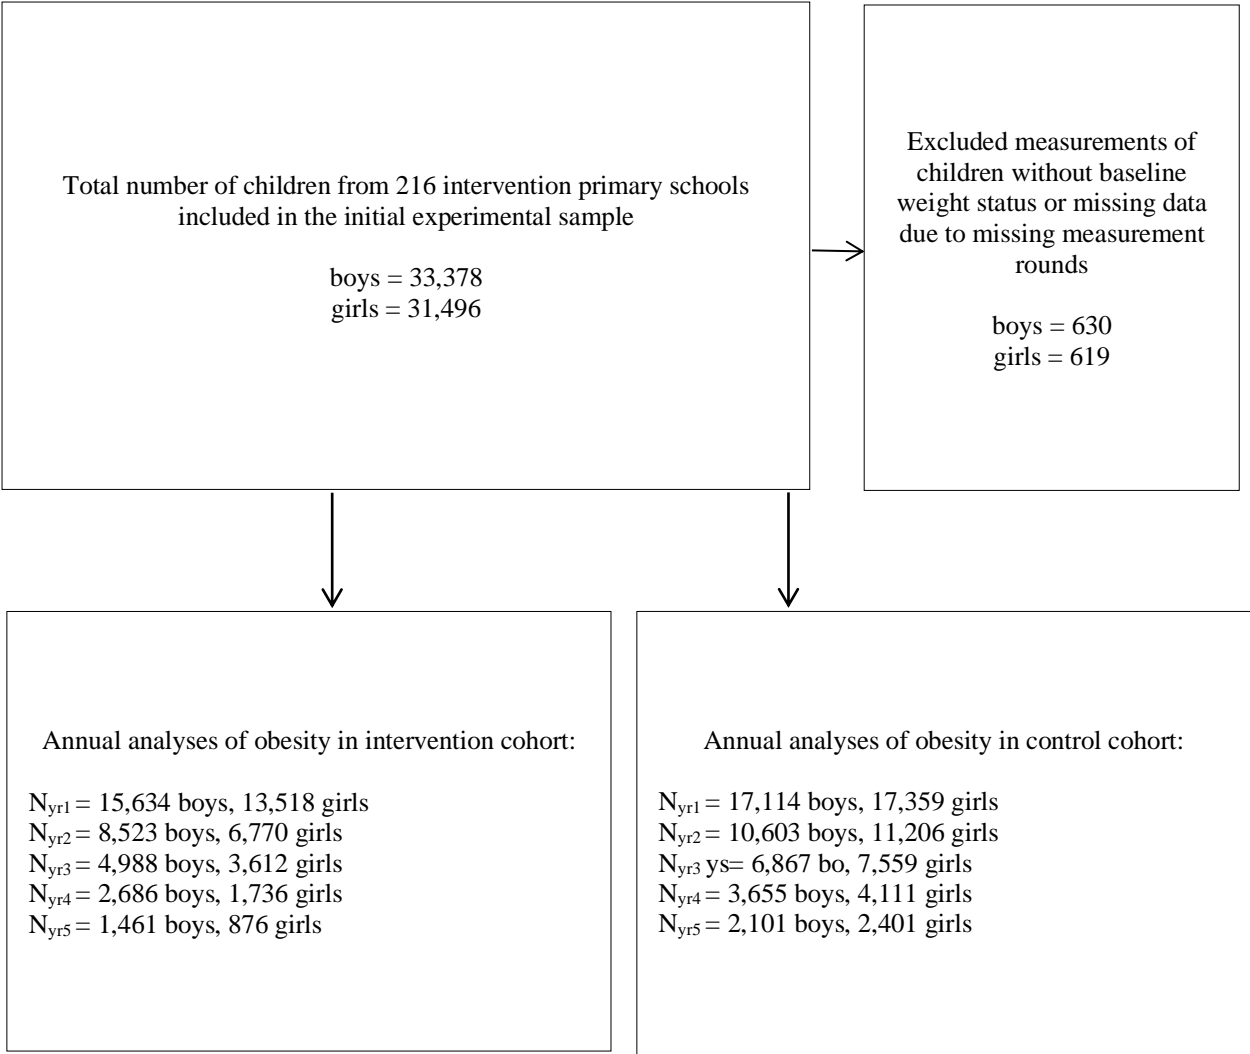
Total number of children from 216 intervention primary schools included in the initial experimental sample

boys = 33,378
girls = 31,496

Excluded measurements of children without baseline weight status or missing data due to missing measurement rounds

boys = 630
girls = 619

Annual analyses of obesity in intervention cohort:

$N_{yr1}$ = 15,634 boys, 13,518 girls
$N_{yr2}$ = 8,523 boys, 6,770 girls
$N_{yr3}$ = 4,988 boys, 3,612 girls
$N_{yr4}$ = 2,686 boys, 1,736 girls
$N_{yr5}$ = 1,461 boys, 876 girls

Annual analyses of obesity in control cohort:

$N_{yr1}$ = 17,114 boys, 17,359 girls
$N_{yr2}$ = 10,603 boys, 11,206 girls
$N_{yr3}$ ys= 6,867 bo, 7,559 girls
$N_{yr4}$ = 3,655 boys, 4,111 girls
$N_{yr5}$ = 2,101 boys, 2,401 girls